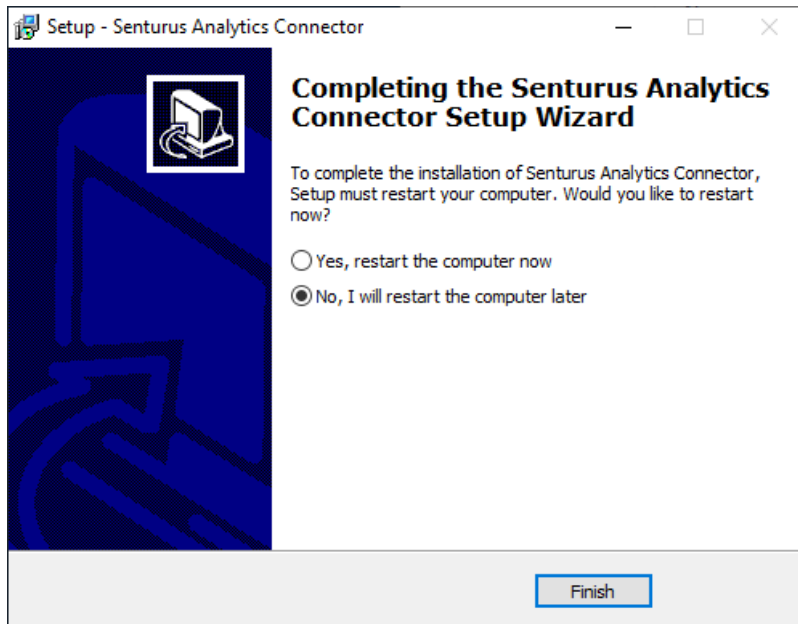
Setup - Senturus Analytics Connector

Completing the Senturus Analytics Connector Setup Wizard

To complete the installation of Senturus Analytics Connector, Setup must restart your computer. Would you like to restart now?

Yes, restart the computer now

No, I will restart the computer later

Finish